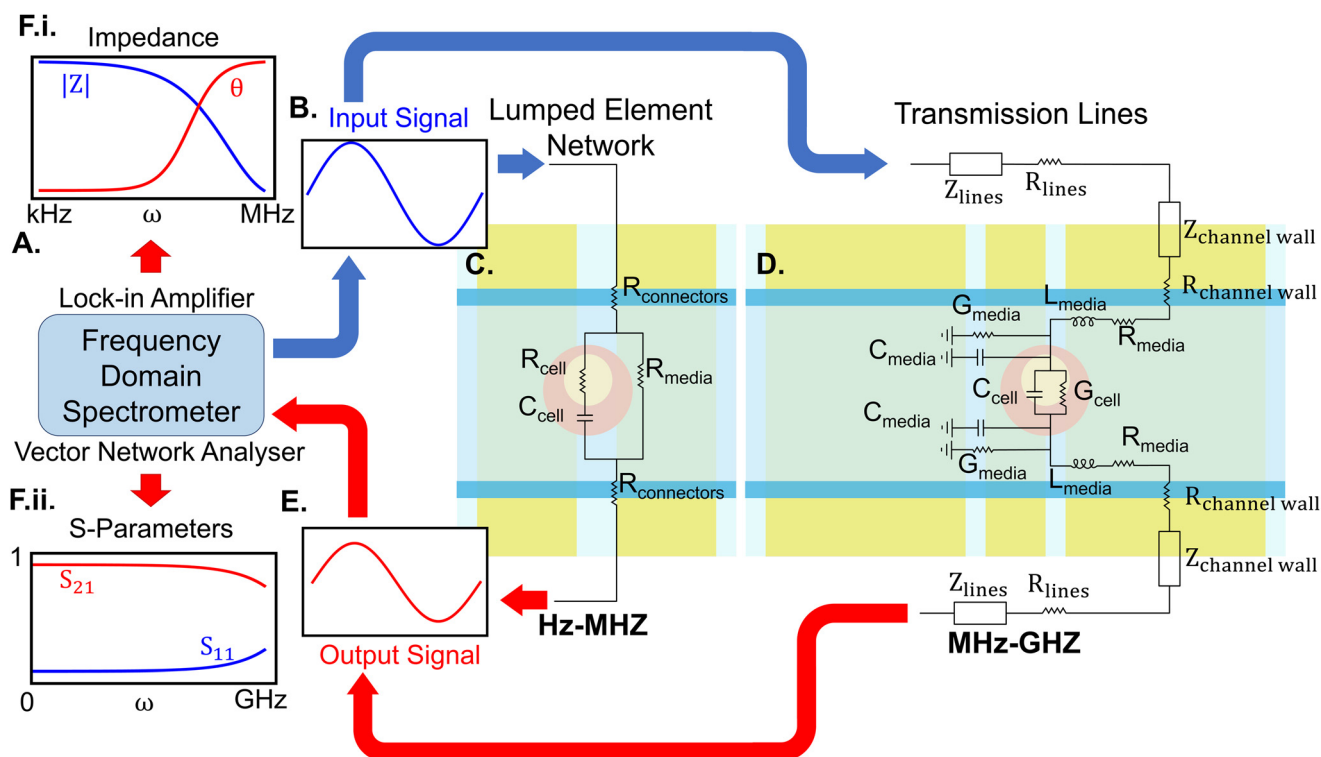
F.i.
Impedance
|Z|
θ
kHz ω MHz

B.
Input Signal

Lumped Element Network

Transmission Lines

$Z_{lines}$ $R_{lines}$
$Z_{channel\ wall}$
$R_{channel\ wall}$

A.
Lock-in Amplifier
Frequency Domain Spectrometer
Vector Network Analyser

C.
$R_{connectors}$
$R_{cell}$
$C_{cell}$
$R_{media}$
$R_{connectors}$

D.
$G_{media}$
$L_{media}$
$C_{media}$
$R_{media}$
$C_{cell}$
$G_{cell}$
$C_{media}$
$R_{media}$
$G_{media}$
$L_{media}$
$R_{channel\ wall}$
$Z_{channel\ wall}$

F.ii.
S-Parameters
1
$S_{21}$
$S_{11}$
0 ω GHz

E.
Output Signal

Hz-MHZ

$Z_{lines}$ $R_{lines}$
MHz-GHZ